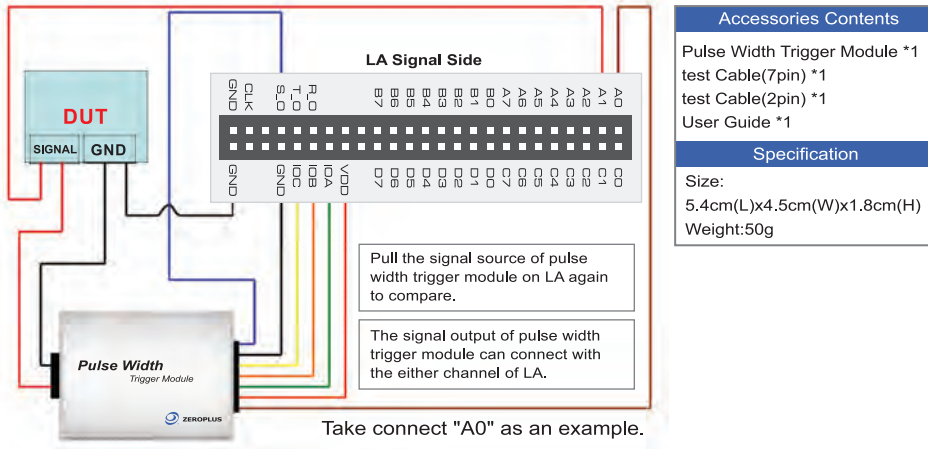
DUT
SIGNAL
GND

LA Signal Side

GND
CLK
S_O
T_O
R_O
B7
B6
B5
B4
B3
B2
B1
B0
A7
A6
A5
A4
A3
A2
A1
A0

GND
GND
IOC
IOB
IOA
VDD
D7
D6
D5
D4
D3
D2
D1
D0
C7
C6
C5
C4
C3
C2
C1
C0

Pull the signal source of pulse width trigger module on LA again to compare.

The signal output of pulse width trigger module can connect with the either channel of LA.

Pulse Width
Trigger Module
ZEROPLUS

Take connect "A0" as an example.

Accessories Contents
Pulse Width Trigger Module *1
test Cable(7pin) *1
test Cable(2pin) *1
User Guide *1

Specification
Size:
5.4cm(L)x4.5cm(W)x1.8cm(H)
Weight:50g